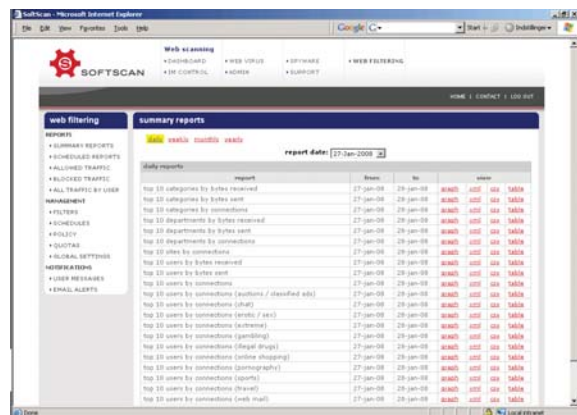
Softscan - Microsoft Internet Explorer

File Edit View Favorites Tools Help

Google G-

Start Indstillinger

SOFTSCAN

Web scanning
• DASHBOARD • WEB VIRUS • SPYWARE • WEB FILTERING
• IM CONTROL • ADMIN • SUPPORT

HOME | CONTACT | LOG OUT

web filtering

REPORTS
• SUMMARY REPORTS
• SCHEDULED REPORTS
• ALLOWED TRAFFIC
• BLOCKED TRAFFIC
• ALL TRAFFIC BY USER
MANAGEMENT
• FILTERS
• SCHEDULES
• POLICY
• QUOTAS
• GLOBAL SETTINGS
NOTIFICATIONS
• USER MESSAGES
• EMAIL ALERTS

summary reports

daily weekly monthly yearly

report date: 27-Jan-2008

daily reports

| report | from | to | view | | | |
|---|---|---|---|---|---|---|
| top 10 categories by bytes received | 27-jan-08 | 29-jan-08 | graph | xml | csv | table |
| top 10 categories by bytes sent | 27-jan-08 | 29-jan-08 | graph | xml | csv | table |
| top 10 categories by connections | 27-jan-08 | 29-jan-08 | graph | xml | csv | table |
| top 10 departments by bytes received | 27-jan-08 | 29-jan-08 | graph | xml | csv | table |
| top 10 departments by bytes sent | 27-jan-08 | 29-jan-08 | graph | xml | csv | table |
| top 10 departments by connections | 27-jan-08 | 29-jan-08 | graph | xml | csv | table |
| top 10 sites by connections | 27-jan-08 | 29-jan-08 | graph | xml | csv | table |
| top 10 users by bytes received | 27-jan-08 | 29-jan-08 | graph | xml | csv | table |
| top 10 users by bytes sent | 27-jan-08 | 29-jan-08 | graph | xml | csv | table |
| top 10 users by connections | 27-jan-08 | 29-jan-08 | graph | xml | csv | table |
| top 10 users by connections (auctions / classified ads) | 27-jan-08 | 29-jan-08 | graph | xml | csv | table |
| top 10 users by connections (chat) | 27-jan-08 | 29-jan-08 | graph | xml | csv | table |
| top 10 users by connections (erotic / sex) | 27-jan-08 | 29-jan-08 | graph | xml | csv | table |
| top 10 users by connections (extreme) | 27-jan-08 | 29-jan-08 | graph | xml | csv | table |
| top 10 users by connections (gambling) | 27-jan-08 | 29-jan-08 | graph | xml | csv | table |
| top 10 users by connections (illegal drugs) | 27-jan-08 | 29-jan-08 | graph | xml | csv | table |
| top 10 users by connections (online shopping) | 27-jan-08 | 29-jan-08 | graph | xml | csv | table |
| top 10 users by connections (pornography) | 27-jan-08 | 29-jan-08 | graph | xml | csv | table |
| top 10 users by connections (sports) | 27-jan-08 | 29-jan-08 | graph | xml | csv | table |
| top 10 users by connections (travel) | 27-jan-08 | 29-jan-08 | graph | xml | csv | table |
| top 10 users by connections (web mail) | 27-jan-08 | 29-jan-08 | graph | xml | csv | table |

Done

Local intranet